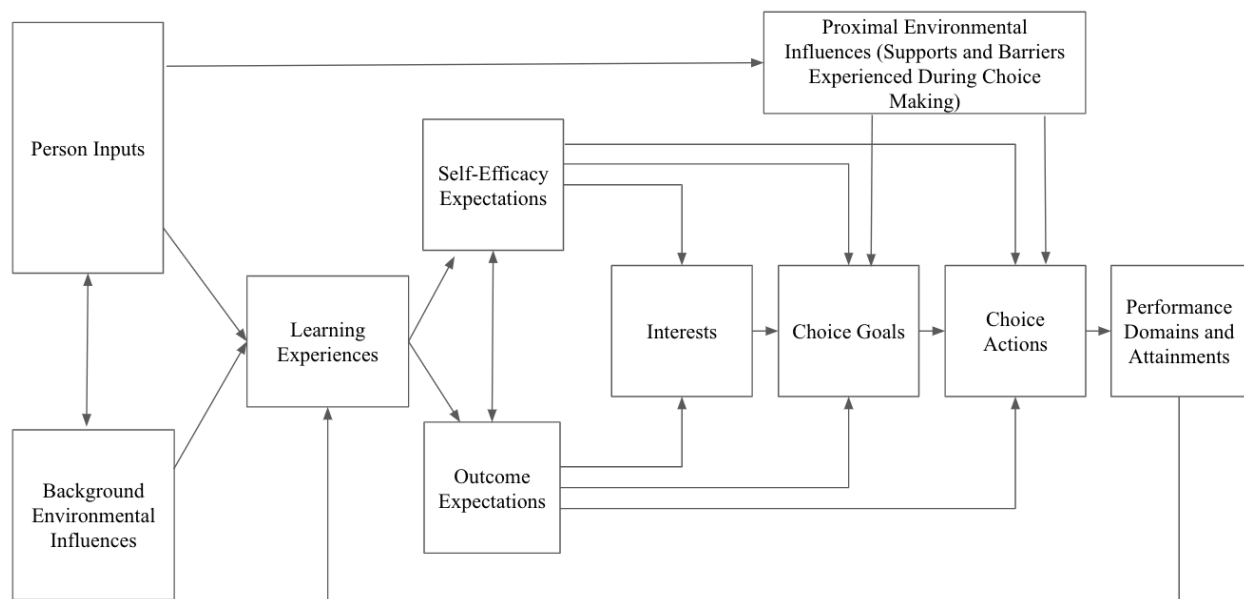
Proximal Environmental Influences (Supports and Barriers Experienced During Choice Making)

Person Inputs

Self-Efficacy Expectations

Learning Experiences

Interests

Choice Goals

Choice Actions

Performance Domains and Attainments

Outcome Expectations

Background Environmental Influences